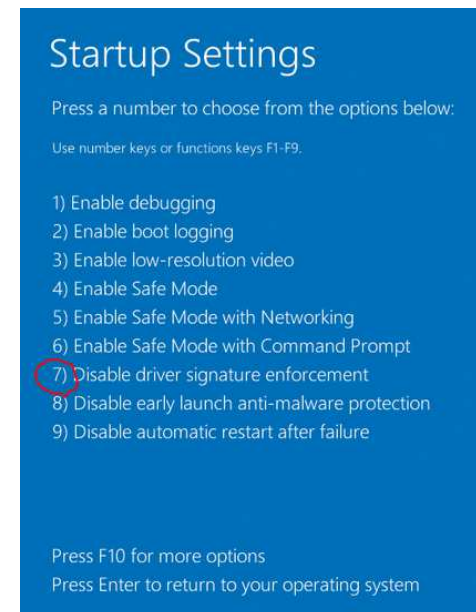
Startup Settings

Press a number to choose from the options below:

Use number keys or functions keys F1-F9.

1) Enable debugging
2) Enable boot logging
3) Enable low-resolution video
4) Enable Safe Mode
5) Enable Safe Mode with Networking
6) Enable Safe Mode with Command Prompt
7) Disable driver signature enforcement
8) Disable early launch anti-malware protection
9) Disable automatic restart after failure

Press F10 for more options
Press Enter to return to your operating system